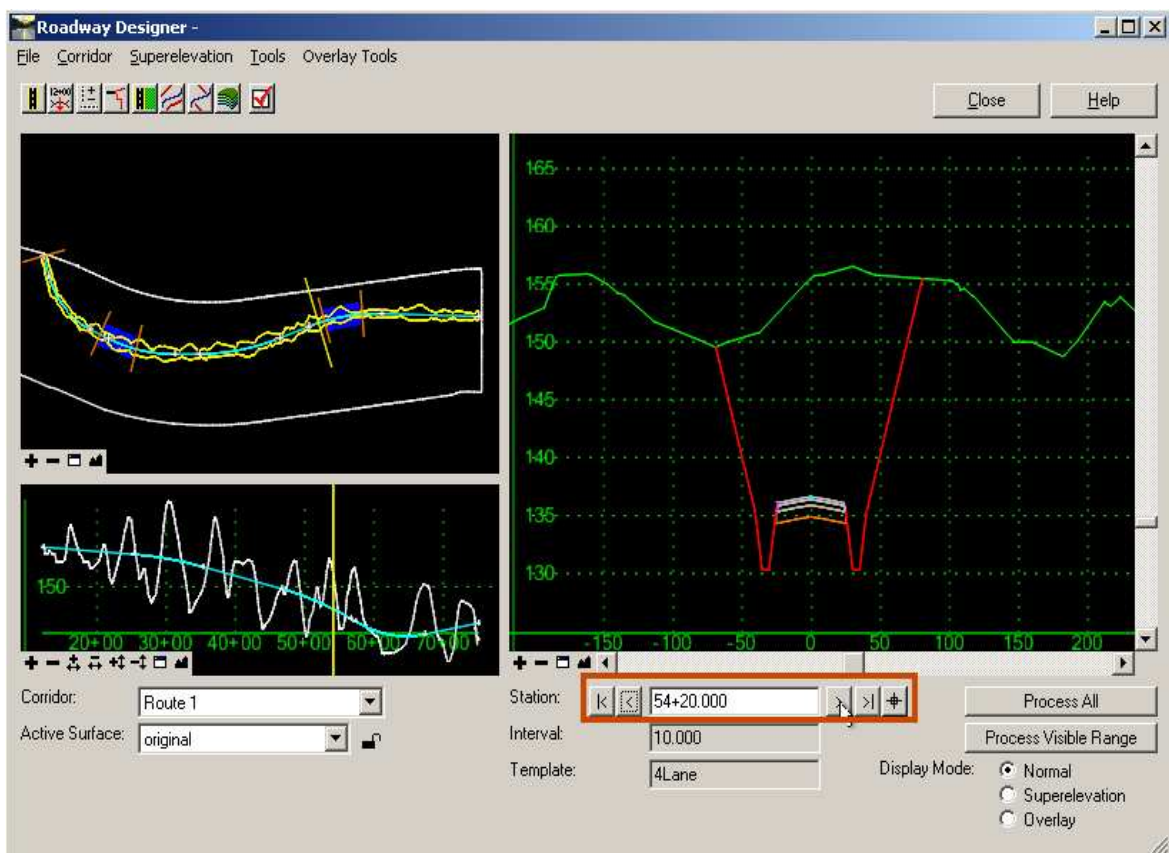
Roadway Designer -

File Corridor Superelevation Tools Overlay Tools

Close Help

165
160
155
150
145
140
135
130

-150 -100 -50 0 50 100 150 200

150

20+00 30+00 40+00 50+00 60+00 70+00

Corridor: Route 1

Active Surface: original

Station: 54+20.000

Interval: 10.000

Template: 4Lane

Process All

Process Visible Range

Display Mode: Normal
Superelevation
Overlay